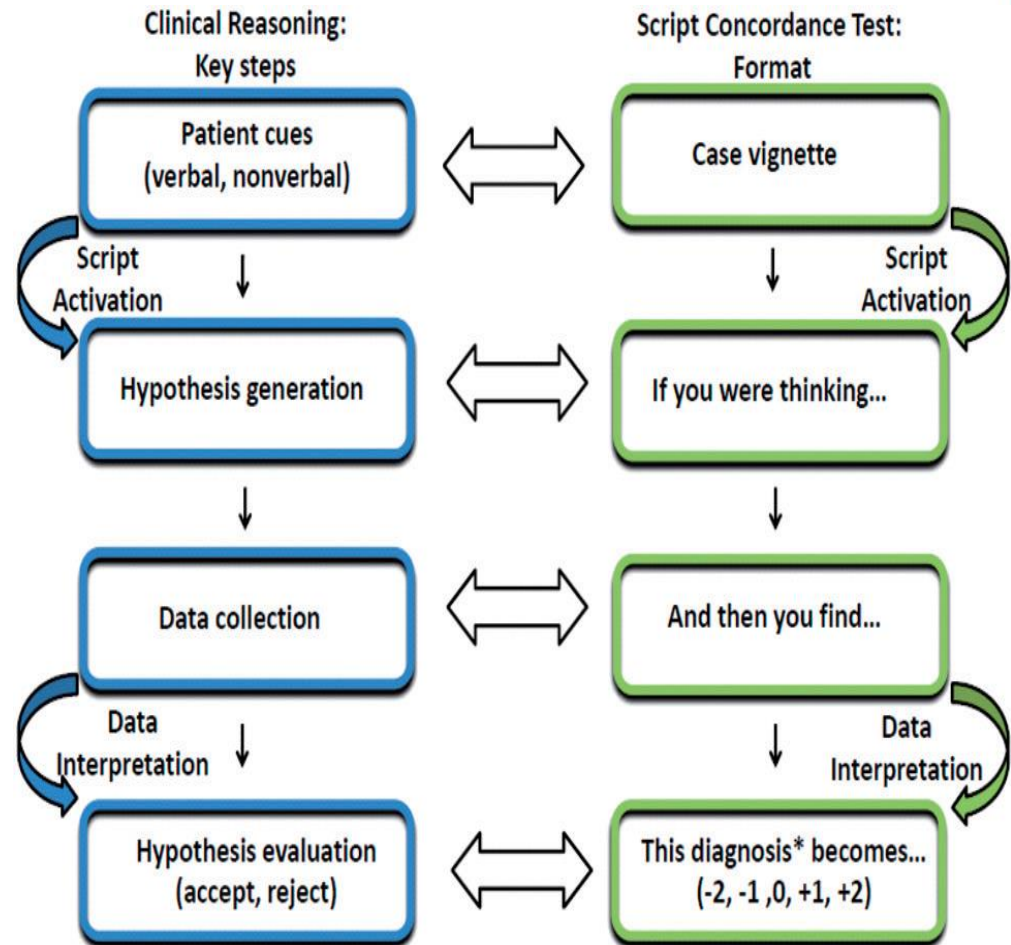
Clinical Reasoning:
Key steps

Patient cues
(verbal, nonverbal)

Script
Activation

Hypothesis generation

Data collection

Data
Interpretation

Hypothesis evaluation
(accept, reject)

Script Concordance Test:
Format

Case vignette

Script
Activation

If you were thinking...

And then you find...

Data
Interpretation

This diagnosis* becomes...
(-2, -1 ,0, +1, +2)